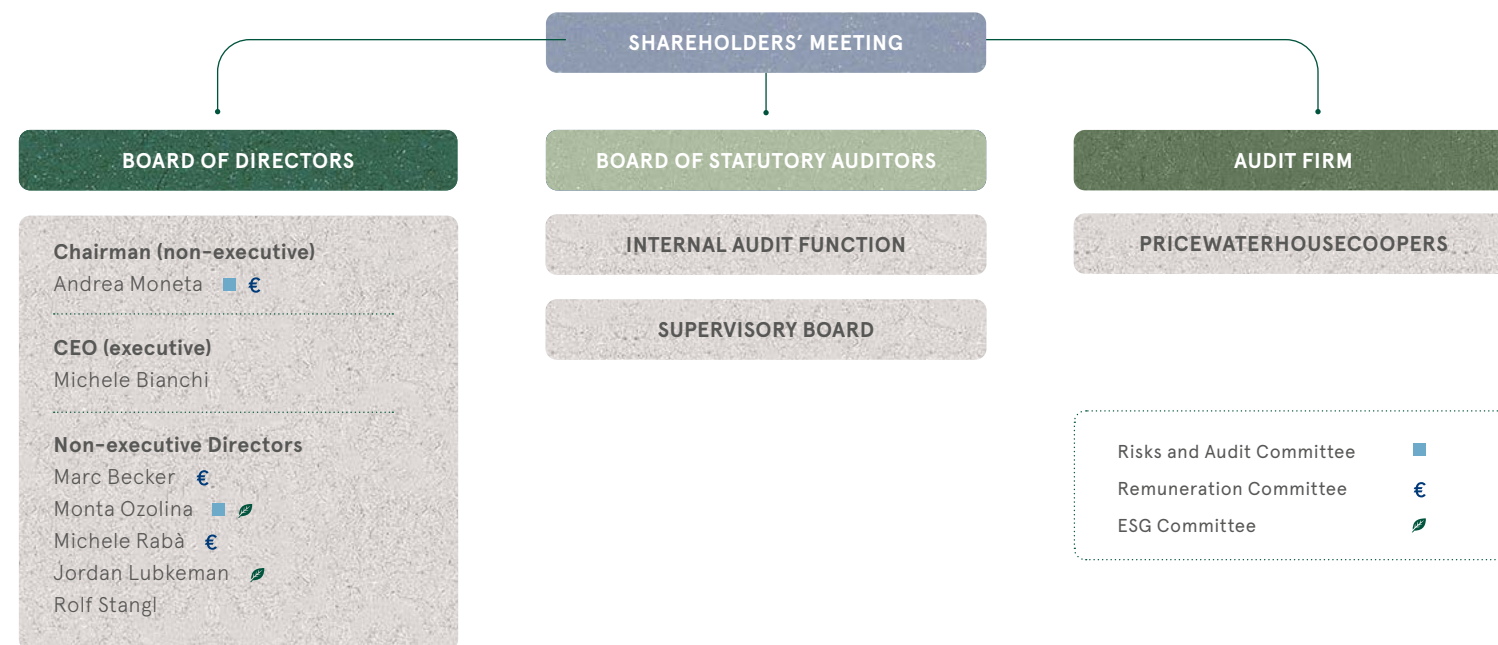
SHAREHOLDERS' MEETING

BOARD OF DIRECTORS

Chairman (non-executive)
Andrea Moneta €

CEO (executive)
Michele Bianchi

Non-executive Directors
Marc Becker €
Monta Ozolina
Michele Rabà €
Jordan Lubkeman
Rolf Stangl

BOARD OF STATUTORY AUDITORS

INTERNAL AUDIT FUNCTION

SUPERVISORY BOARD

AUDIT FIRM

PRICEWATERHOUSECOOPERS

Risks and Audit Committee
Remuneration Committee €
ESG Committee